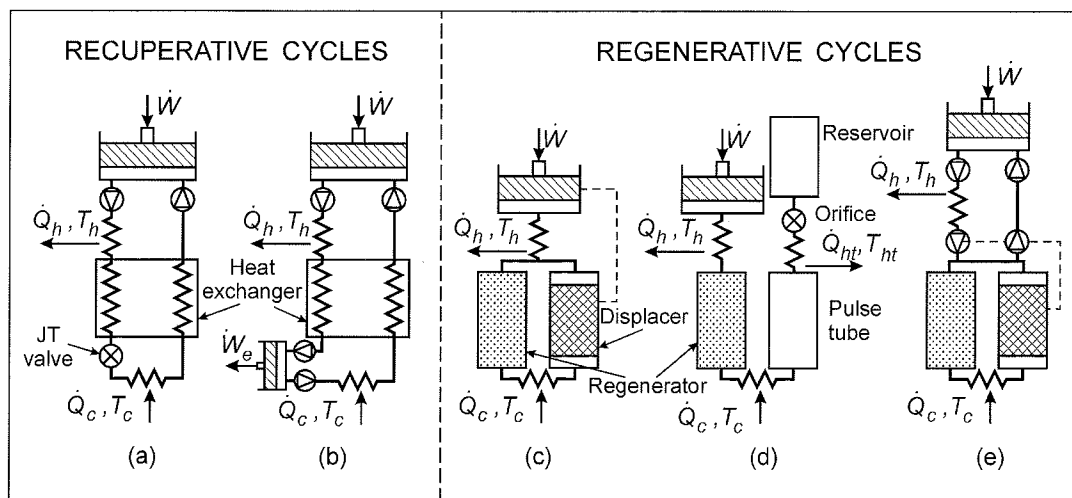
RECUPERATIVE CYCLES

REGENERATIVE CYCLES

$\dot{W}$

$\dot{W}$

$\dot{W}$

$\dot{W}$

$\dot{W}$

Reservoir

$\dot{Q}_h, T_h$

$\dot{Q}_h, T_h$

$\dot{Q}_h, T_h$

$\dot{Q}_h, T_h$

$\dot{Q}_h, T_h$

Orifice

$\dot{Q}_{ht}, T_{ht}$

Heat exchanger

JT valve

$\dot{W}_e$

Displacer

Pulse tube

Regenerator

$\dot{Q}_c, T_c$

$\dot{Q}_c, T_c$

$\dot{Q}_c, T_c$

$\dot{Q}_c, T_c$

$\dot{Q}_c, T_c$

(a)

(b)

(c)

(d)

(e)